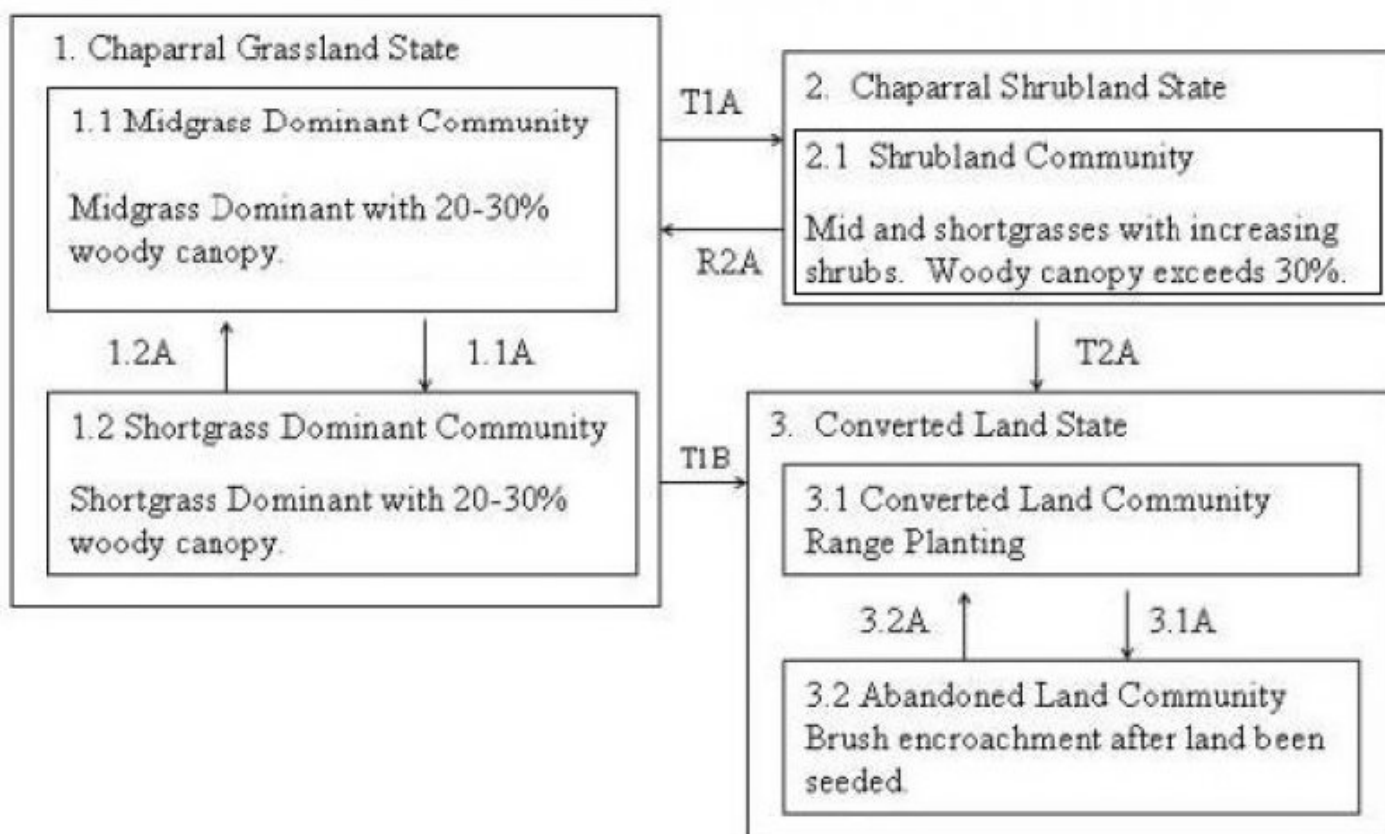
1. Chaparral Grassland State

1.1 Midgrass Dominant Community

Midgrass Dominant with 20-30% woody canopy.

1.2A

1.1A

1.2 Shortgrass Dominant Community

Shortgrass Dominant with 20-30% woody canopy.

T1A

R2A

T1B

2. Chaparral Shrubland State

2.1 Shrubland Community

Mid and shortgrasses with increasing shrubs. Woody canopy exceeds 30%.

T2A

3. Converted Land State

3.1 Converted Land Community Range Planting

3.2A

3.1A

3.2 Abandoned Land Community Brush encroachment after land been seeded.